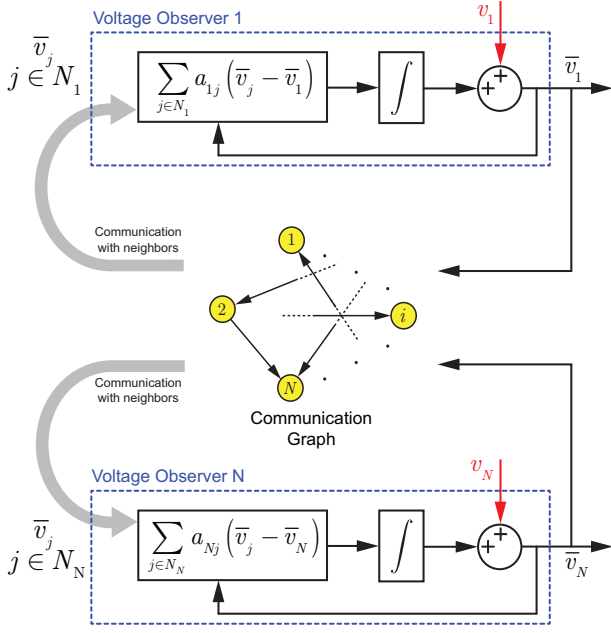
Voltage Observer 1

$\overline{v}_j$
$j \in N_1$

$\sum_{j \in N_1} a_{1j} \left( \overline{v}_j - \overline{v}_1 \right)$

$\int$

$v_1$

$+$ $+$

$\overline{v}_1$

Communication with neighbors

1

2

$i$

$N$

Communication Graph

Communication with neighbors

Voltage Observer N

$\overline{v}_j$
$j \in N_N$

$\sum_{j \in N_N} a_{Nj} \left( \overline{v}_j - \overline{v}_N \right)$

$\int$

$v_N$

$+$ $+$

$\overline{v}_N$